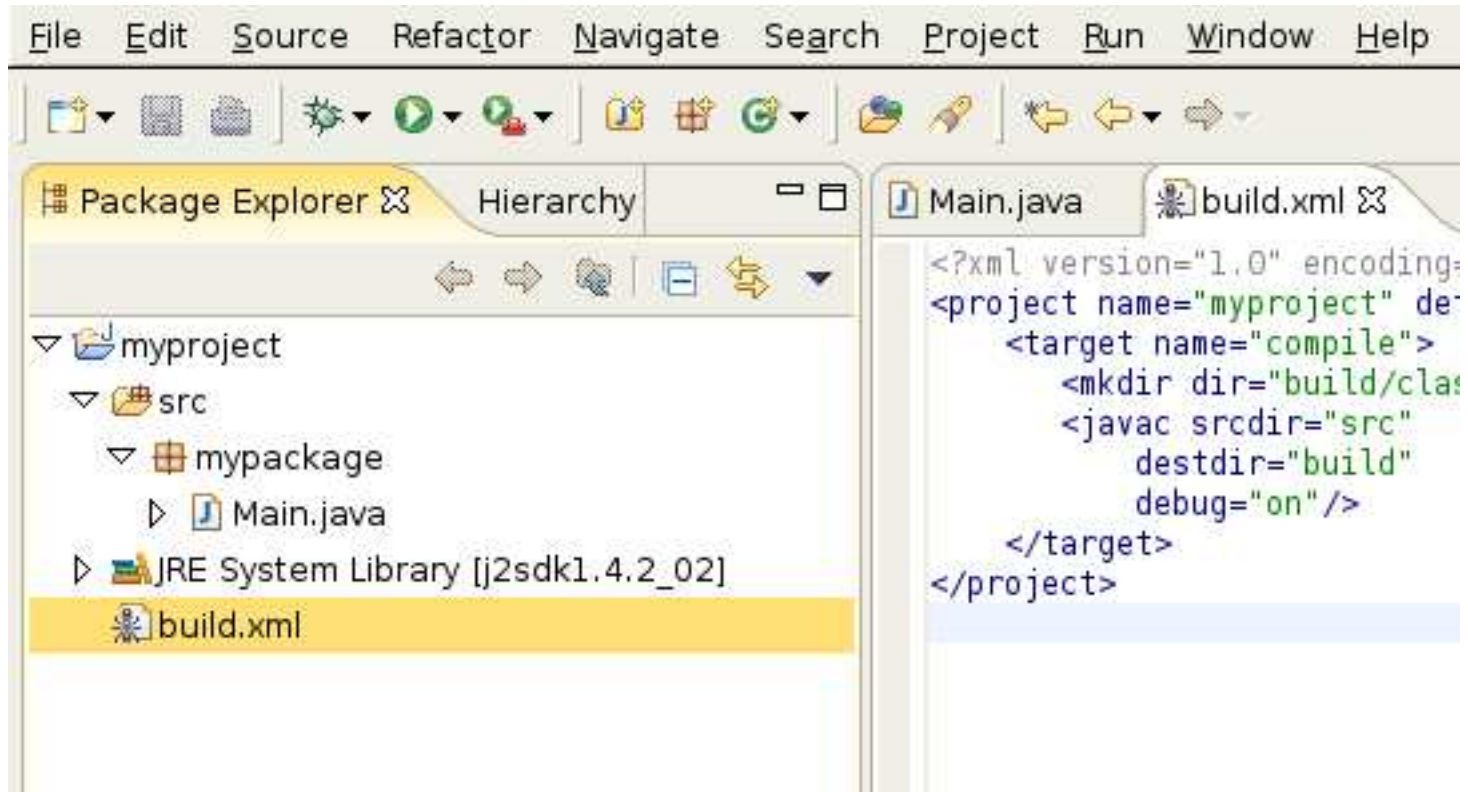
File Edit Source Refactor Navigate Search Project Run Window Help

Package Explorer ☒ Hierarchy

myproject
src
mypackage
Main.java
JRE System Library [j2sdk1.4.2_02]
build.xml

Main.java build.xml ☒

<?xml version="1.0" encoding=
<project name="myproject" de
<target name="compile">
<mkdir dir="build/clas
<javac srcdir="src"
destdir="build"
debug="on"/>
</target>
</project>